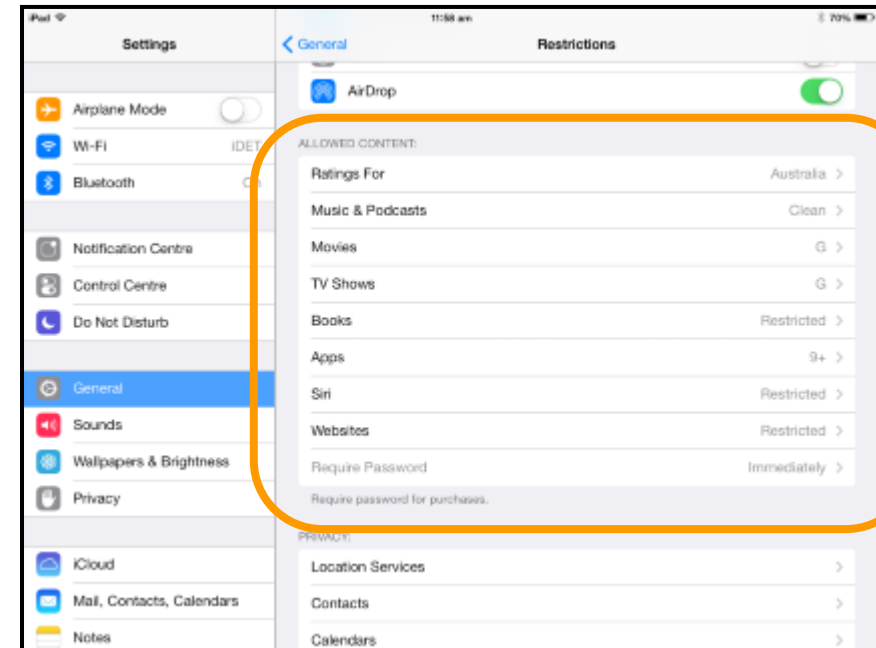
iPad
11:58 am
70%

Settings

Airplane Mode
Wi-Fi IDET
Bluetooth On

Notification Centre
Control Centre
Do Not Disturb

General
Sounds
Wallpapers & Brightness
Privacy

iCloud
Mail, Contacts, Calendars
Notes

General
Restrictions

AirDrop

ALLOWED CONTENT:
Ratings For Australia
Music & Podcasts Clean
Movies G
TV Shows G
Books Restricted
Apps 9+
Siri Restricted
Websites Restricted
Require Password Immediately
Require password for purchases.

PRIVACY:
Location Services
Contacts
Calendars